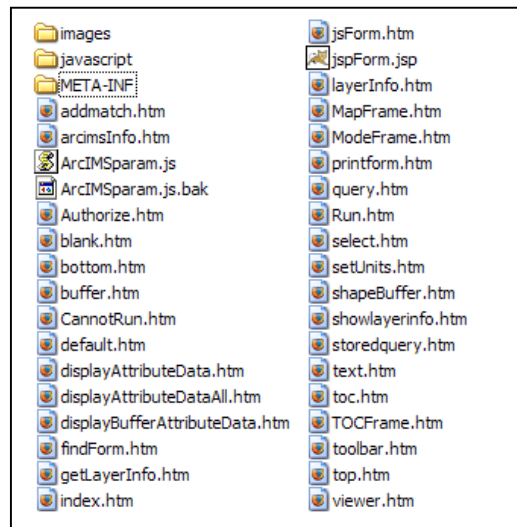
images
javascript
META-INF
addmatch.htm
arcimsInfo.htm
ArcIMSparam.js
ArcIMSparam.js.bak
Authorize.htm
blank.htm
bottom.htm
buffer.htm
CannotRun.htm
default.htm
displayAttributeData.htm
displayAttributeDataAll.htm
displayBufferAttributeData.htm
findForm.htm
getLayerInfo.htm
index.htm

jsForm.htm
jspForm.jsp
layerInfo.htm
MapFrame.htm
ModeFrame.htm
printform.htm
query.htm
Run.htm
select.htm
setUnits.htm
shapeBuffer.htm
showlayerinfo.htm
storedquery.htm
text.htm
toc.htm
TOCFrame.htm
toolbar.htm
top.htm
viewer.htm